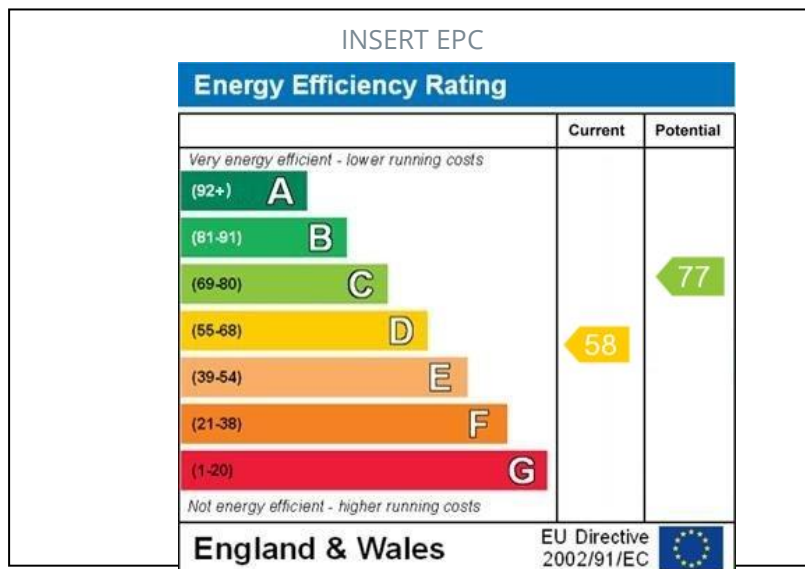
INSERT EPC

Energy Efficiency Rating

| | Current | Potential |
|---|---|---|
| Very energy efficient - lower running costs | | |
| (92+) A | | |
| (81-91) B | | |
| (69-80) C | | 77 |
| (55-68) D | 58 | |
| (39-54) E | | |
| (21-38) F | | |
| (1-20) G | | |
| Not energy efficient - higher running costs | | |

England & Wales

EU Directive 2002/91/EC